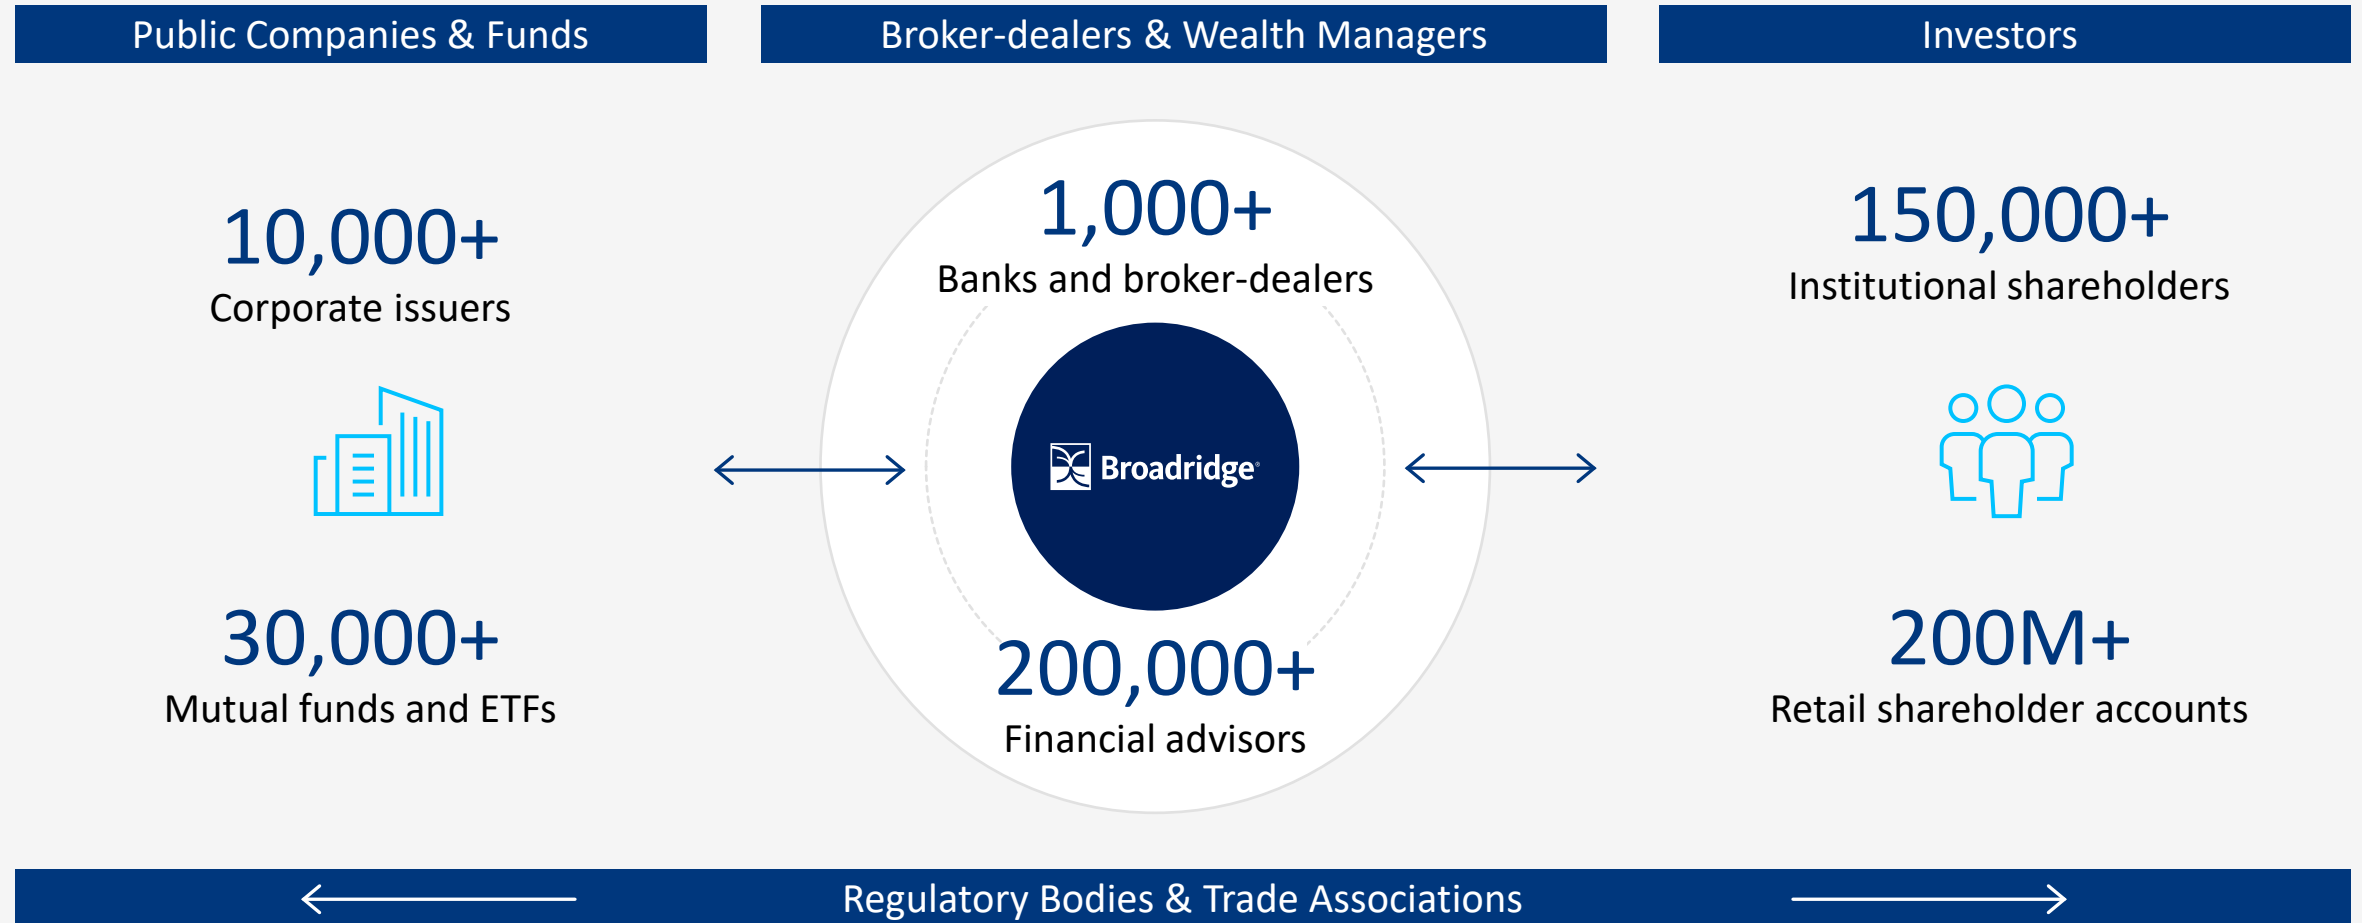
Public Companies & Funds

Broker-dealers & Wealth Managers

Investors

10,000+
Corporate issuers

30,000+
Mutual funds and ETFs

1,000+
Banks and broker-dealers

Broadridge

200,000+
Financial advisors

150,000+
Institutional shareholders

200M+
Retail shareholder accounts

Regulatory Bodies & Trade Associations